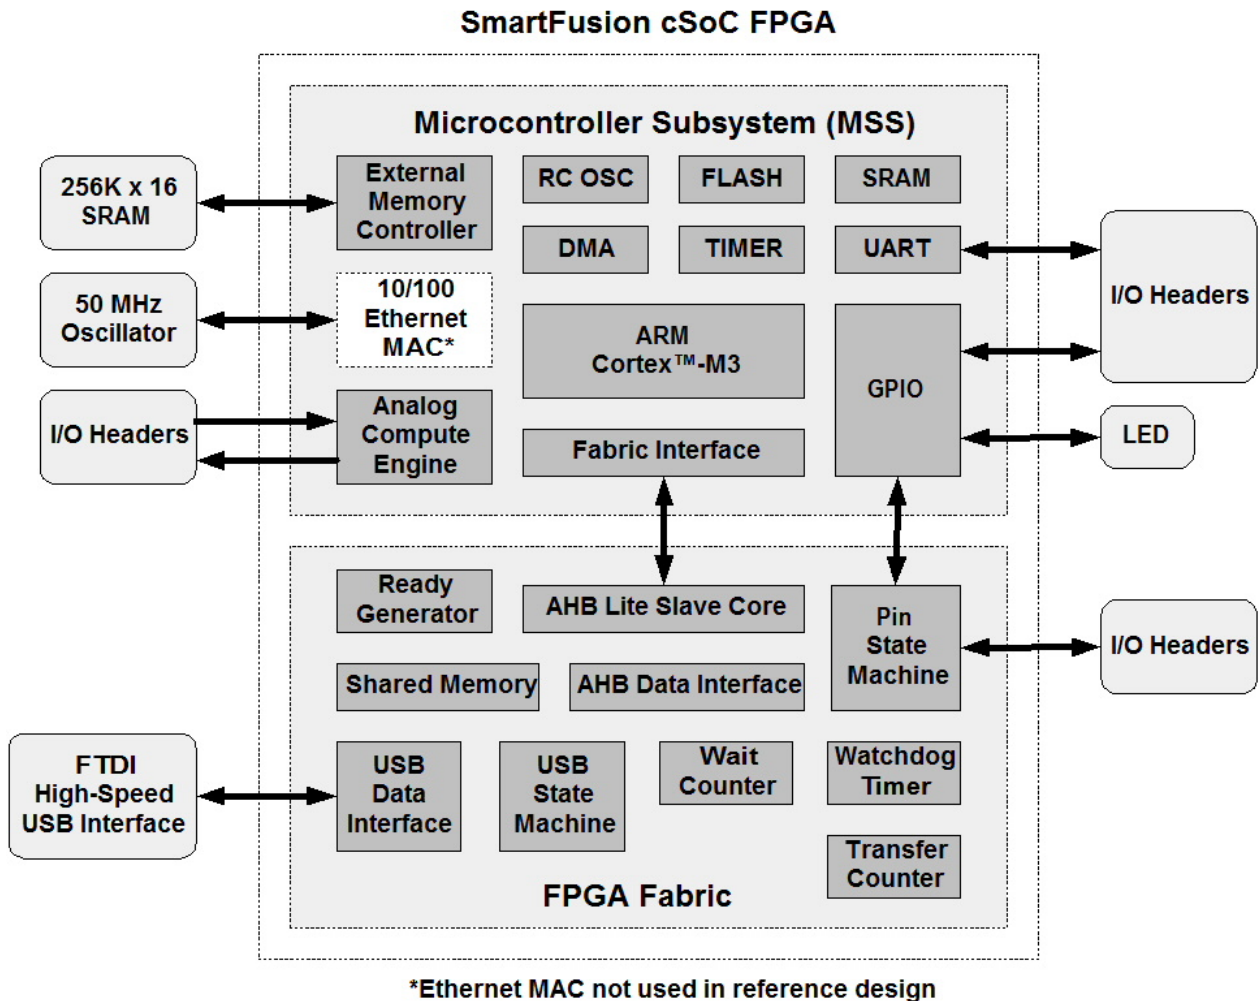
SmartFusion cSoC FPGA

Microcontroller Subsystem (MSS)

256K x 16 SRAM

External Memory Controller

RC OSC

FLASH

SRAM

DMA

TIMER

UART

I/O Headers

50 MHz Oscillator

10/100 Ethernet MAC*

ARM Cortex™-M3

GPIO

I/O Headers

Analog Compute Engine

Fabric Interface

LED

Ready Generator

AHB Lite Slave Core

Pin State Machine

I/O Headers

Shared Memory

AHB Data Interface

FTDI High-Speed USB Interface

USB Data Interface

USB State Machine

Wait Counter

Watchdog Timer

Transfer Counter

FPGA Fabric

*Ethernet MAC not used in reference design